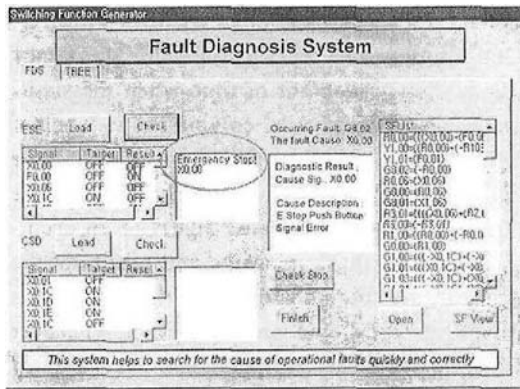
Switching Function Generator

Fault Diagnosis System

FDS | TREE

ESC Load Check

| Signal | Target | Result |
|---|---|---|
| X0.00 | OFF | ON |
| F0.00 | OFF | ON |
| X0.06 | OFF | OFF |
| X0.1C | ON | OFF |

Emergency Stop! X0.00

Occurring Fault: G0.02
The fault Cause: X0.00

Diagnostic Result : Cause Sig. : X0.00

Cause Description : E Stop Push Button Signal Error

SFLIST
R0.00=(((X0.00)+(F0.0
Y1.00=(R0.00)+(-R10
Y1.01=(F0.01)
G0.02=(-R0.00)
R0.06=(X0.06)
G0.00=(R0.00)
G0.01=(X1.06)
R3.01=(((X0.06)+(R2.
R5.00=(-R3.01)
R1.00=(R0.00)+(-R0.0
G0.00=(R1.00)
G1.00=((-X0.1C)+(-X
G1.01=((X0.1C)+(-X0.
G1.03=((-X0.1C)+(X0.

CSD Load Check

| Signal | Target | Resul |
|---|---|---|
| X0.01 | OFF | |
| X0.1C | ON | |
| X0.1D | ON | |
| X0.1E | ON | |
| X0.1C | ON | |

Check Stop

Finish

Open

SF View

This system helps to search for the cause of operational faults quickly and correctly